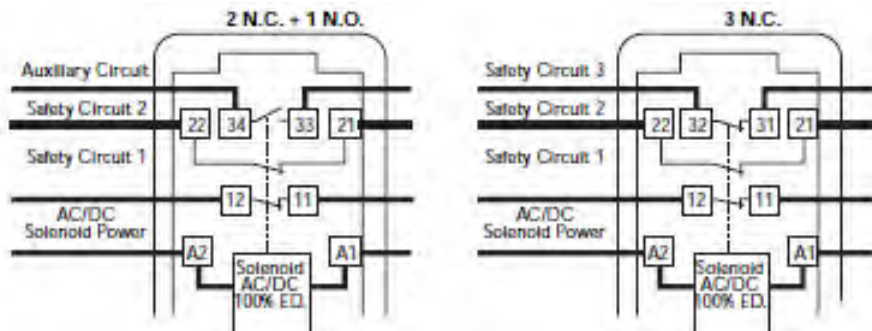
2 N.C. + 1 N.O.

Auxiliary Circuit
Safety Circuit 2
22 34 33 21
Safety Circuit 1
12 11
AC/DC Solenoid Power
A2 A1
Solenoid AC/DC 100% ED.

3 N.C.

Safety Circuit 3
Safety Circuit 2
22 32 31 21
Safety Circuit 1
12 11
AC/DC Solenoid Power
A2 A1
Solenoid AC/DC 100% ED.